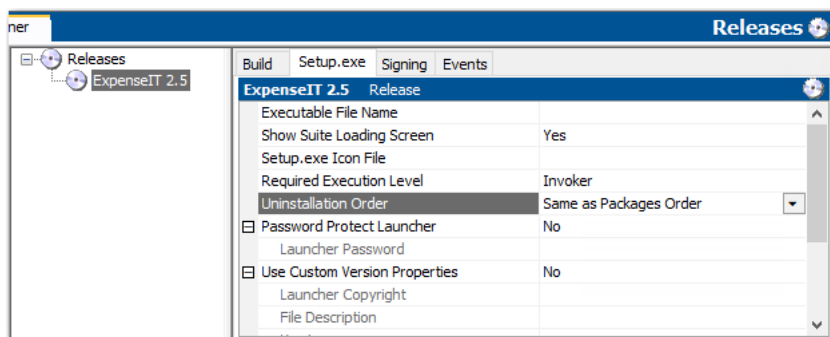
ner

Releases

Releases

ExpenseIT 2.5

Build | Setup.exe | Signing | Events

ExpenseIT 2.5 Release

| | |
|---|---|
| Executable File Name | |
| Show Suite Loading Screen | Yes |
| Setup.exe Icon File | |
| Required Execution Level | Invoker |
| Uninstallation Order | Same as Packages Order |
| ⊟ Password Protect Launcher | No |
| Launcher Password | |
| ⊟ Use Custom Version Properties | No |
| Launcher Copyright | |
| File Description | |